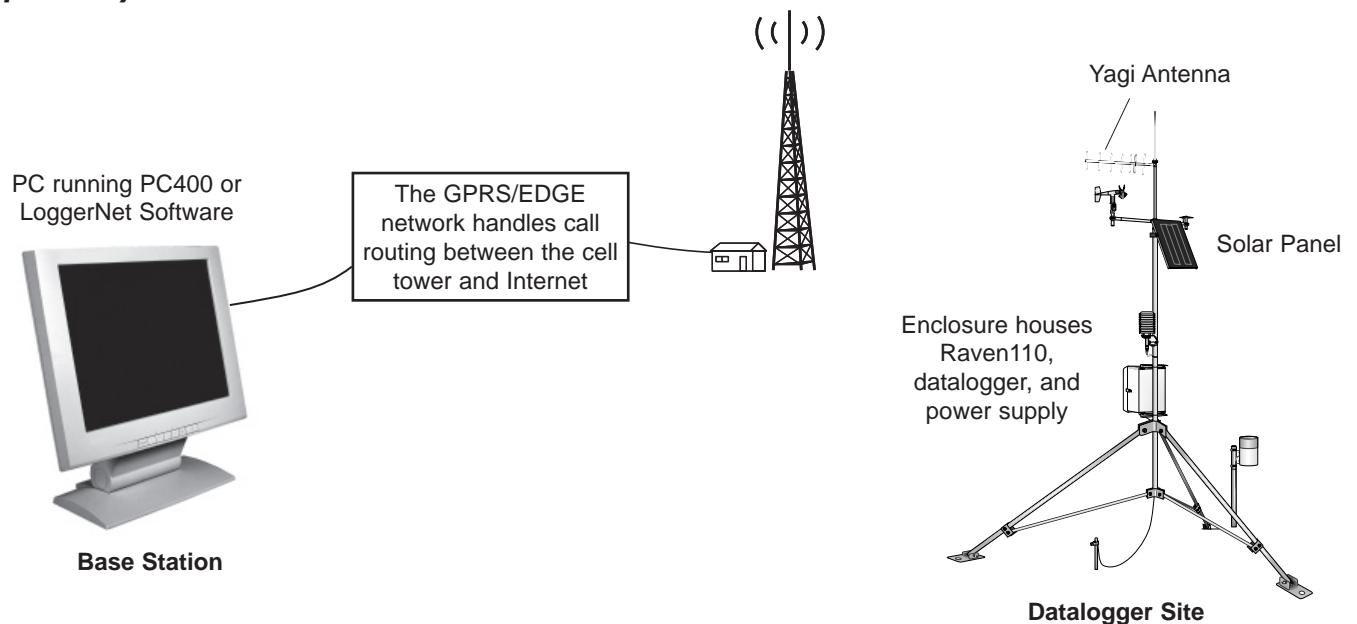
PC running PC400 or LoggerNet Software

The GPRS/EDGE network handles call routing between the cell tower and Internet

Yagi Antenna

Solar Panel

Enclosure houses Raven110, datalogger, and power supply

Base Station

Datalogger Site